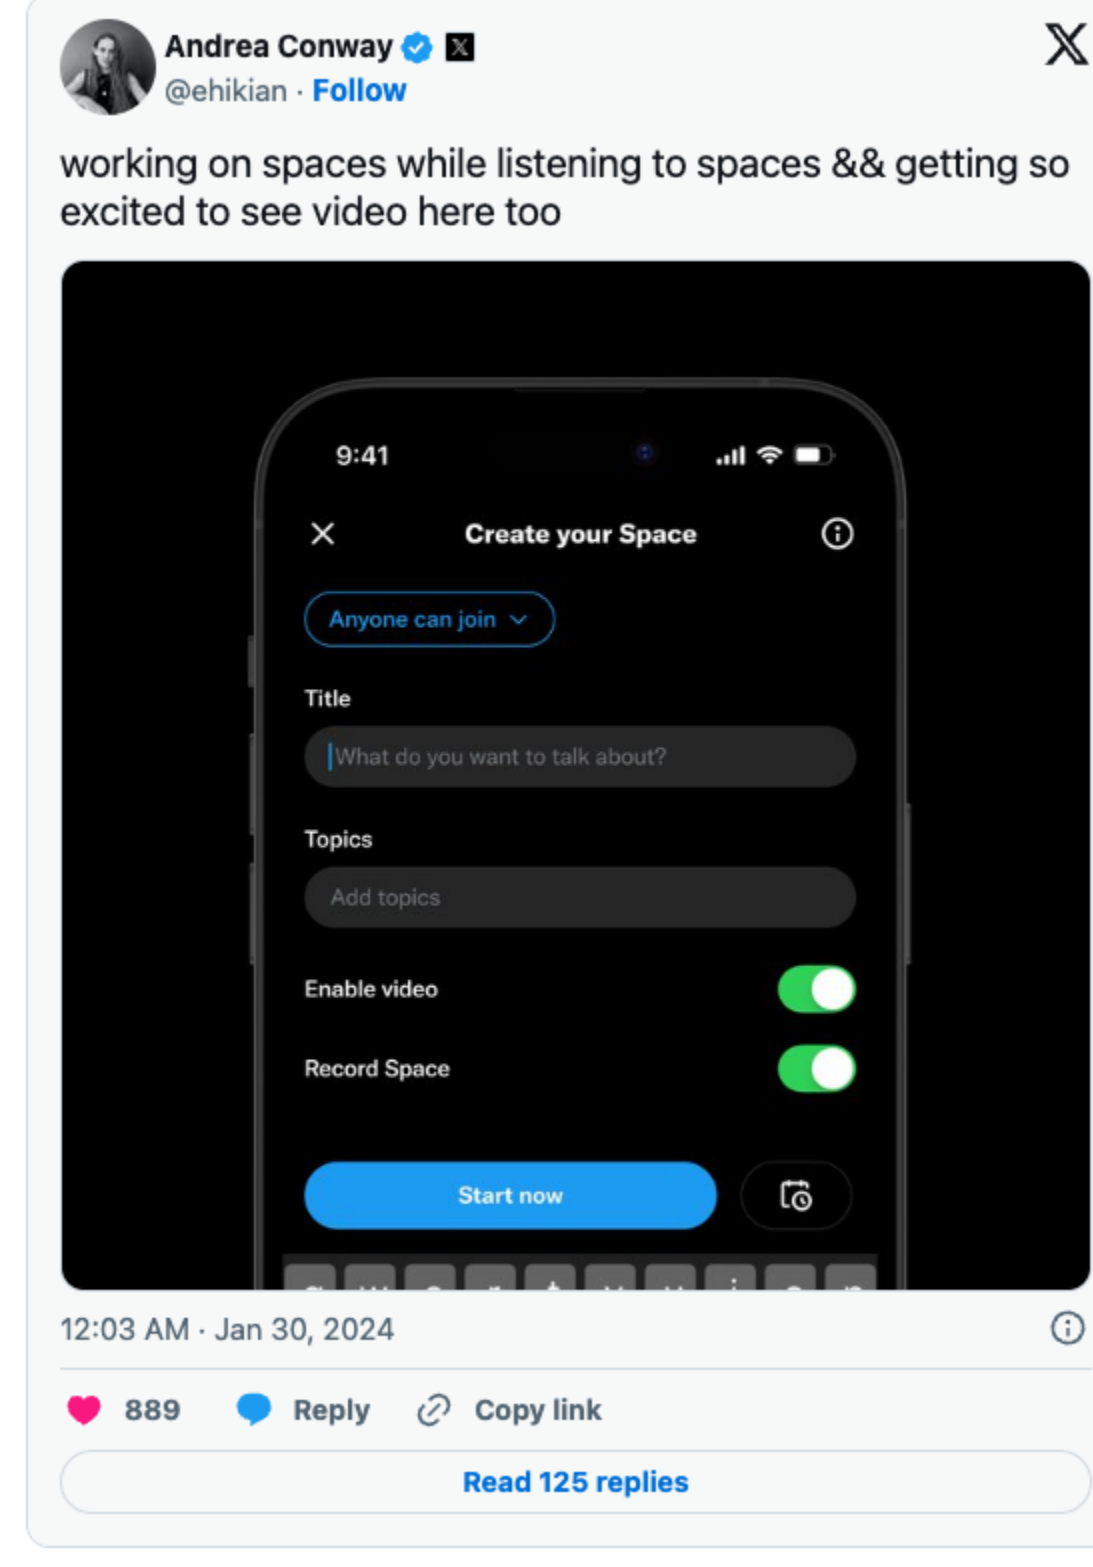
Andrea Conway
@ehikian · Follow

working on spaces while listening to spaces && getting so excited to see video here too

9:41

Create your Space

Anyone can join

Title

What do you want to talk about?

Topics

Add topics

Enable video

Record Space

Start now

12:03 AM · Jan 30, 2024

889 Reply Copy link

Read 125 replies